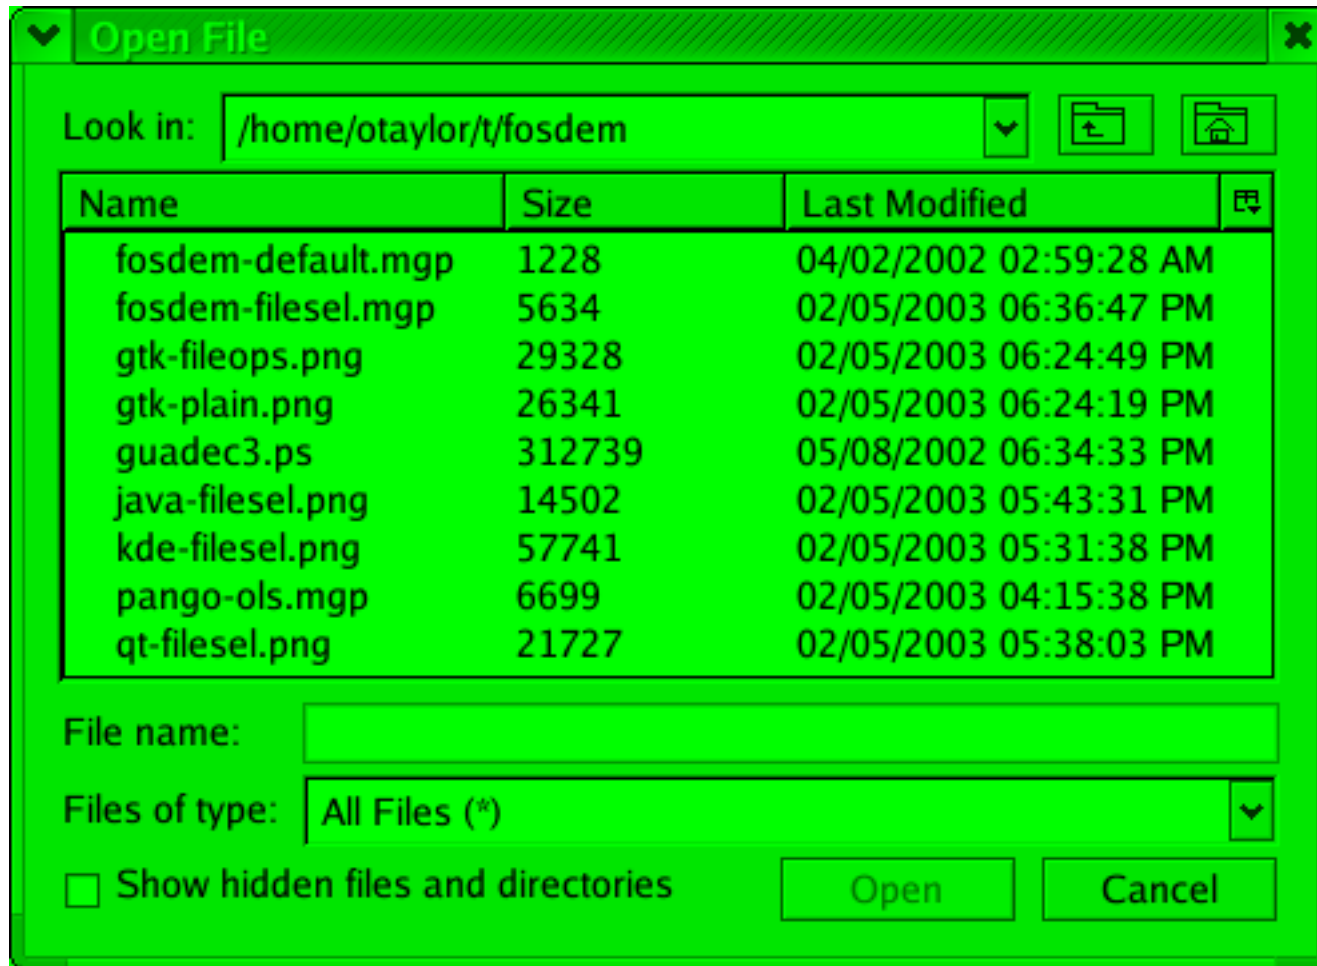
Open File

Look in: /home/otaylor/t/fosdem

| Name | Size | Last Modified |
|---|---|---|
| fosdem-default.mgp | 1228 | 04/02/2002 02:59:28 AM |
| fosdem-filesel.mgp | 5634 | 02/05/2003 06:36:47 PM |
| gtk-fileops.png | 29328 | 02/05/2003 06:24:49 PM |
| gtk-plain.png | 26341 | 02/05/2003 06:24:19 PM |
| guadec3.ps | 312739 | 05/08/2002 06:34:33 PM |
| java-filesel.png | 14502 | 02/05/2003 05:43:31 PM |
| kde-filesel.png | 57741 | 02/05/2003 05:31:38 PM |
| pango-ols.mgp | 6699 | 02/05/2003 04:15:38 PM |
| qt-filesel.png | 21727 | 02/05/2003 05:38:03 PM |

File name:

Files of type: All Files (*)

Show hidden files and directories

Open

Cancel